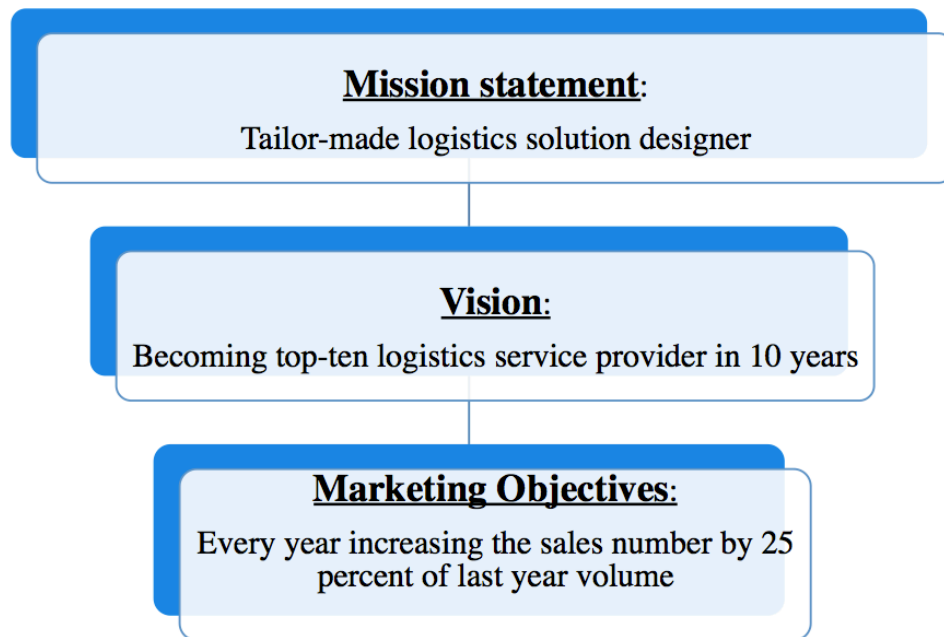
Mission statement:
Tailor-made logistics solution designer

Vision:
Becoming top-ten logistics service provider in 10 years

Marketing Objectives:
Every year increasing the sales number by 25 percent of last year volume